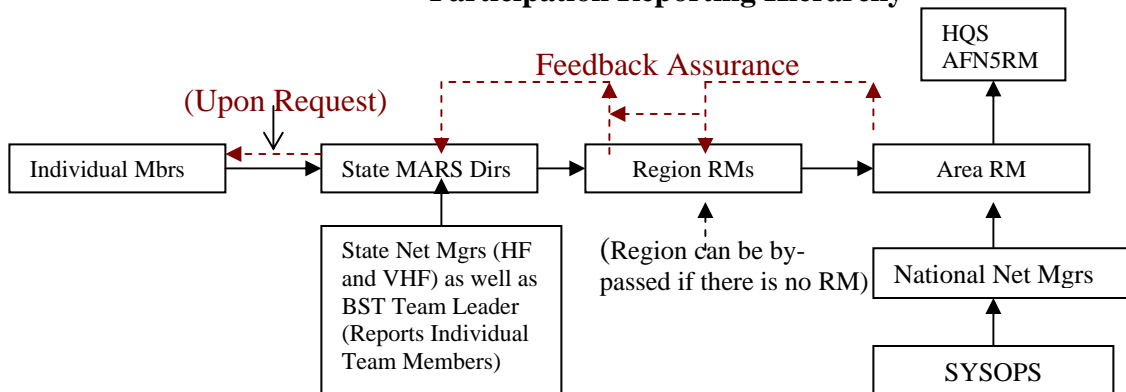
Participation Reporting Hierarchy

HQS AFN5RM

Feedback Assurance

(Upon Request)

Individual Mbrs

State MARS Dirs

Region RMs

Area RM

State Net Mgrs (HF and VHF) as well as BST Team Leader (Reports Individual Team Members)

(Region can be bypassed if there is no RM)

National Net Mgrs

SYSOPS